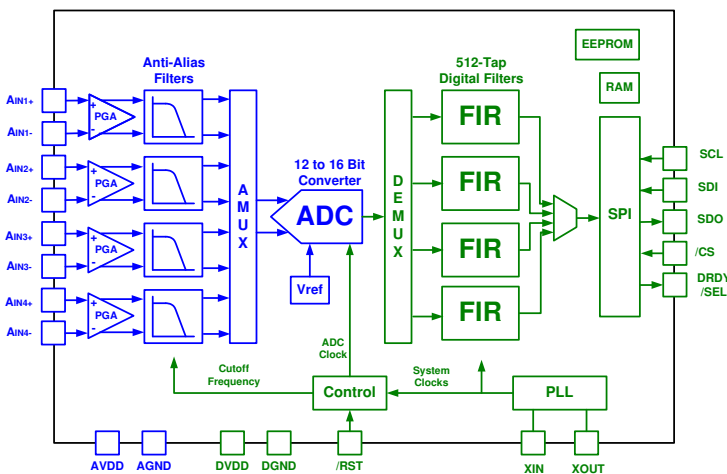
Anti-Alias Filters

512-Tap Digital Filters

EEPROM

RAM

AIN1+
AIN1-
AIN2+
AIN2-
AIN3+
AIN3-
AIN4+
AIN4-

PGA
+
-
PGA
+
-
PGA
+
-
PGA
+
-

A M U X

12 to 16 Bit Converter

ADC

Vref

D E M U X

FIR
FIR
FIR
FIR

SPI

SCL
SDI
SDO
/CS
DRDY /SEL

ADC Clock

Cutoff Frequency

Control

System Clocks

PLL

AVDD
AGND
DVDD
DGND
/RST
XIN
XOUT